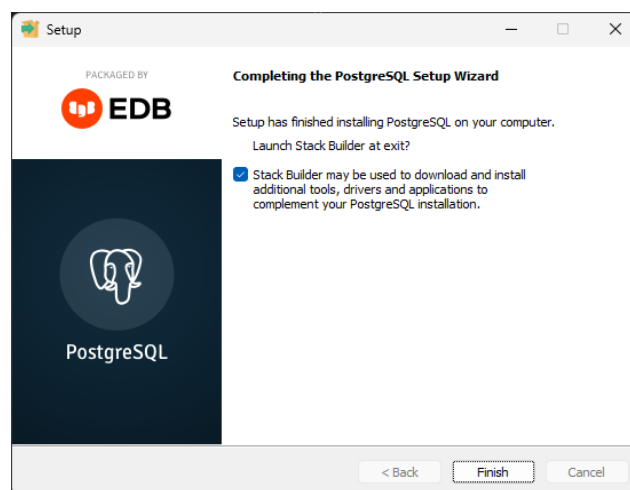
Setup

PACKAGED BY

EDB

PostgreSQL

Completing the PostgreSQL Setup Wizard

Setup has finished installing PostgreSQL on your computer.

Launch Stack Builder at exit?

Stack Builder may be used to download and install additional tools, drivers and applications to complement your PostgreSQL installation.

< Back

Finish

Cancel